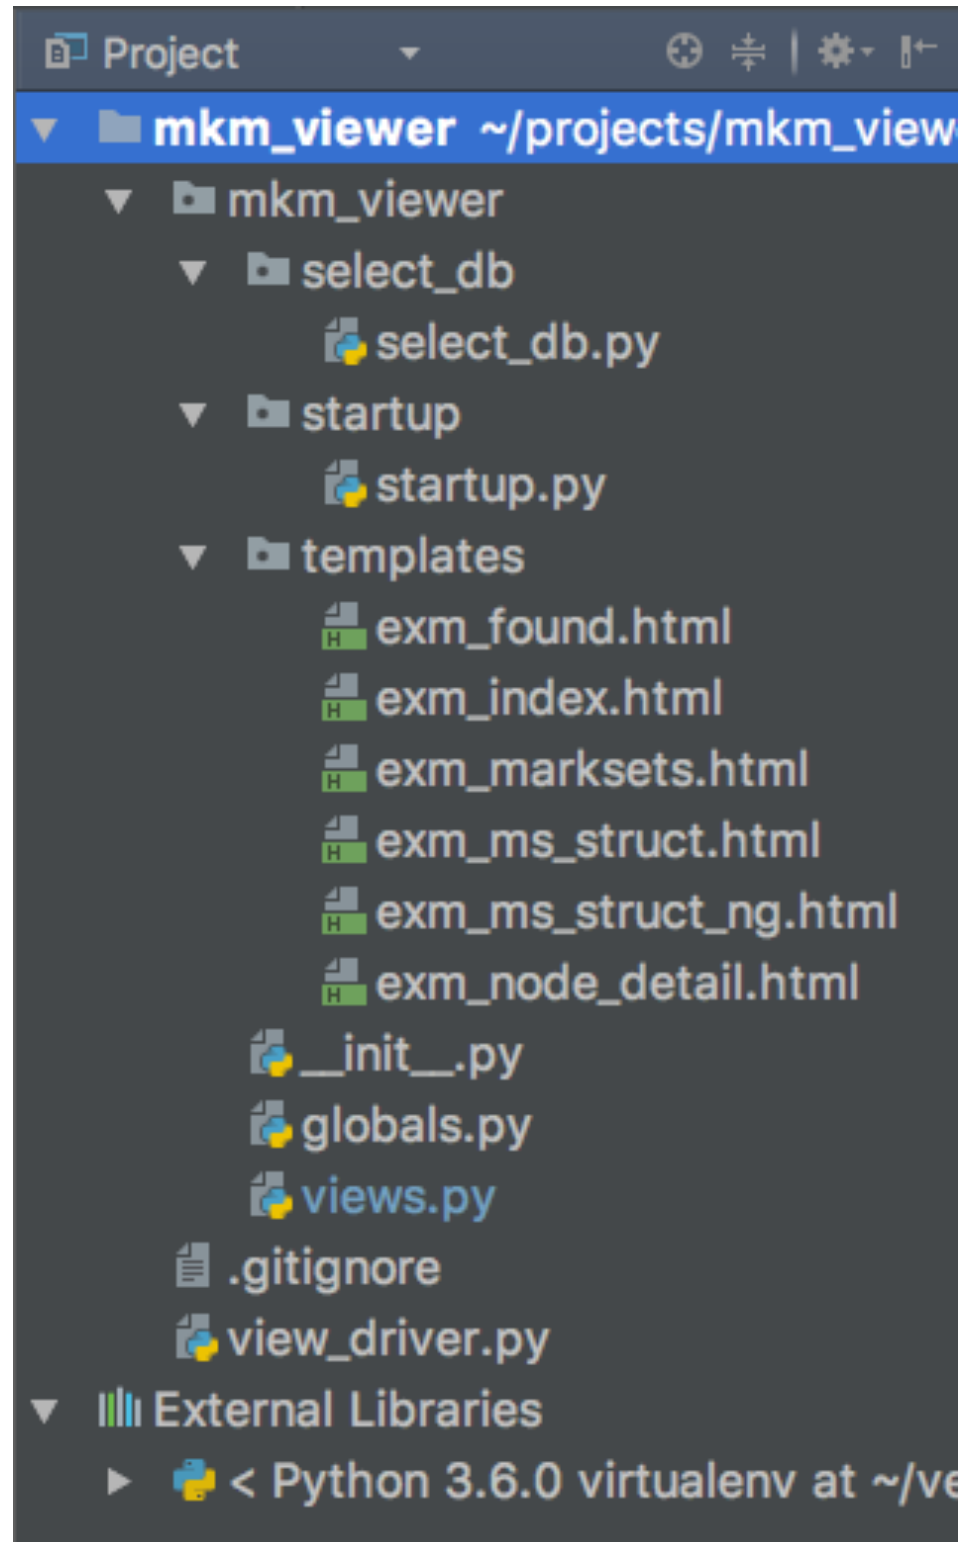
Project

mkm_viewer ~/projects/mkm_view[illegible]

mkm_viewer

select_db

select_db.py

startup

startup.py

templates

exm_found.html

exm_index.html

exm_marksets.html

exm_ms_struct.html

exm_ms_struct_ng.html

exm_node_detail.html

__init__.py

globals.py

views.py

.gitignore

view_driver.py

External Libraries

< Python 3.6.0 virtualenv at ~/ve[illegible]